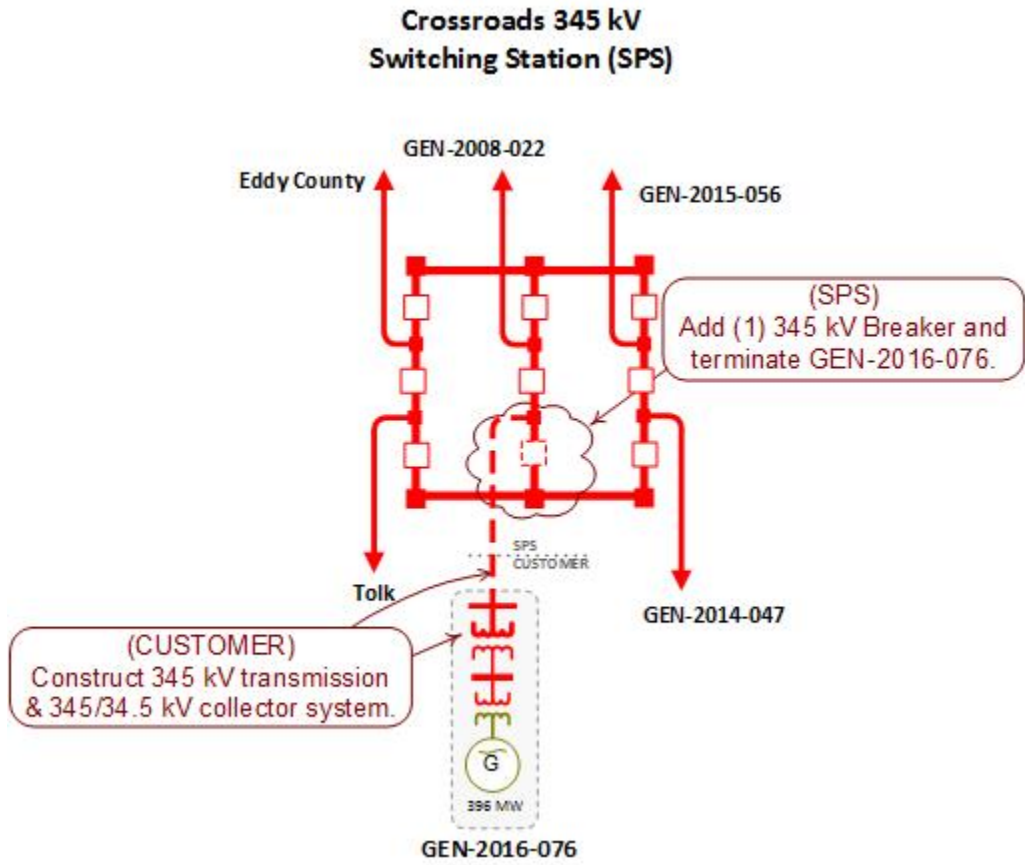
Crossroads 345 kV
Switching Station (SPS)

GEN-2008-022

Eddy County

GEN-2015-056

(SPS)
Add (1) 345 kV Breaker and terminate GEN-2016-076.

SPS
CUSTOMER

Tolk

GEN-2014-047

(CUSTOMER)
Construct 345 kV transmission & 345/34.5 kV collector system.

G

396 MW

GEN-2016-076